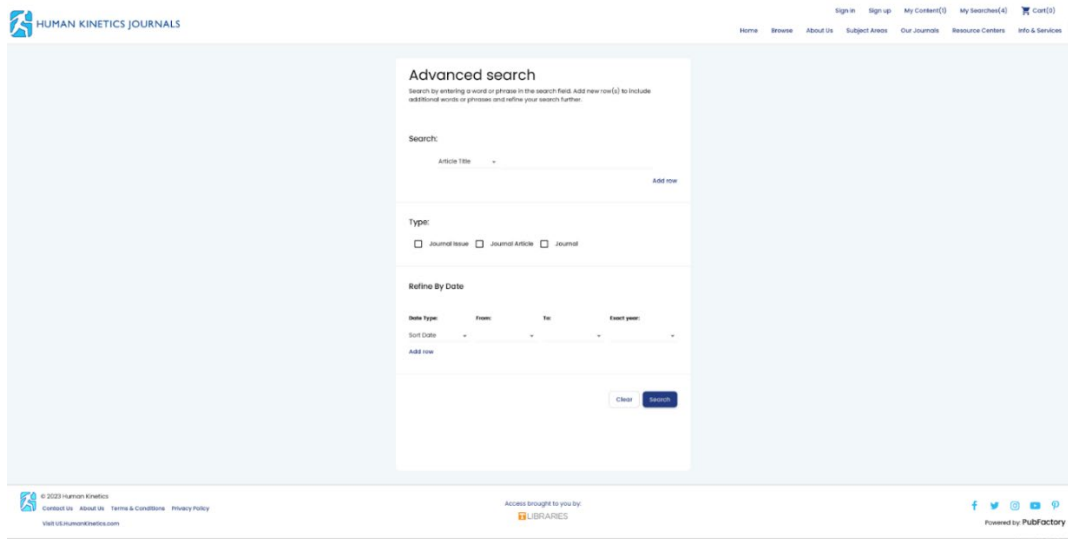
HUMAN KINETICS JOURNALS

Sign in Sign up My Content(1) My Searches(4) Cart(0)

Home Browse About Us Subject Areas Our Journals Resource Centers Info & Services

Advanced search

Search by entering a word or phrase in the search field. Add new row(s) to include additional words or phrases and refine your search further.

Search:

Article Title

Add row

Type:

Journal Issue Journal Article Journal

Refine By Date

| Date Type: | From: | To: | Exact year: |
|---|---|---|---|
| Sort Date | | | |

Add row

Clear Search

© 2023 Human Kinetics

Contact Us About Us Terms & Conditions Privacy Policy

Visit US.HumanKinetics.com

Access brought to you by:

LIBRARIES

Powered by: PubFactory